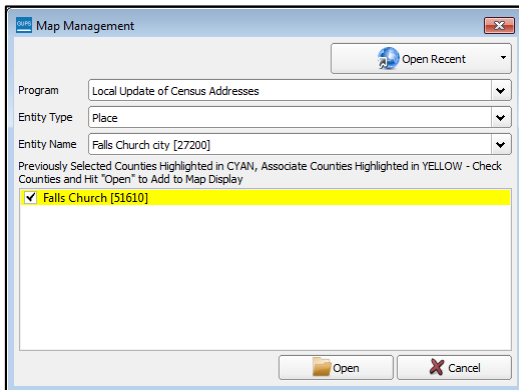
GUPS Map Management

Open Recent

Program Local Update of Census Addresses

Entity Type Place

Entity Name Falls Church city [27200]

Previously Selected Counties Highlighted in CYAN, Associate Counties Highlighted in YELLOW - Check Counties and Hit "Open" to Add to Map Display

Falls Church [51610]

Open

Cancel